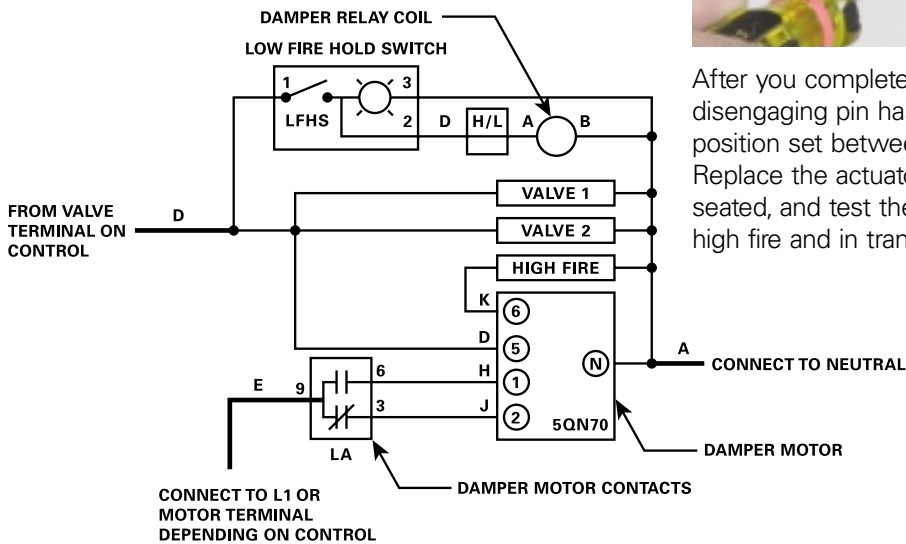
DAMPER RELAY COIL

LOW FIRE HOLD SWITCH

1

3

LFHS

2

D

H/L

A

B

VALVE 1

FROM VALVE TERMINAL ON CONTROL

D

VALVE 2

HIGH FIRE

K

6

D

5

N

A

CONNECT TO NEUTRAL

E

9

6

H

1

3

J

2

5QN70

LA

DAMPER MOTOR

CONNECT TO L1 OR MOTOR TERMINAL DEPENDING ON CONTROL

DAMPER MOTOR CONTACTS

After you complete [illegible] disengaging pin ha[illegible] position set betwe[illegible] Replace the actuat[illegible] seated, and test th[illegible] high fire and in tran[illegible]